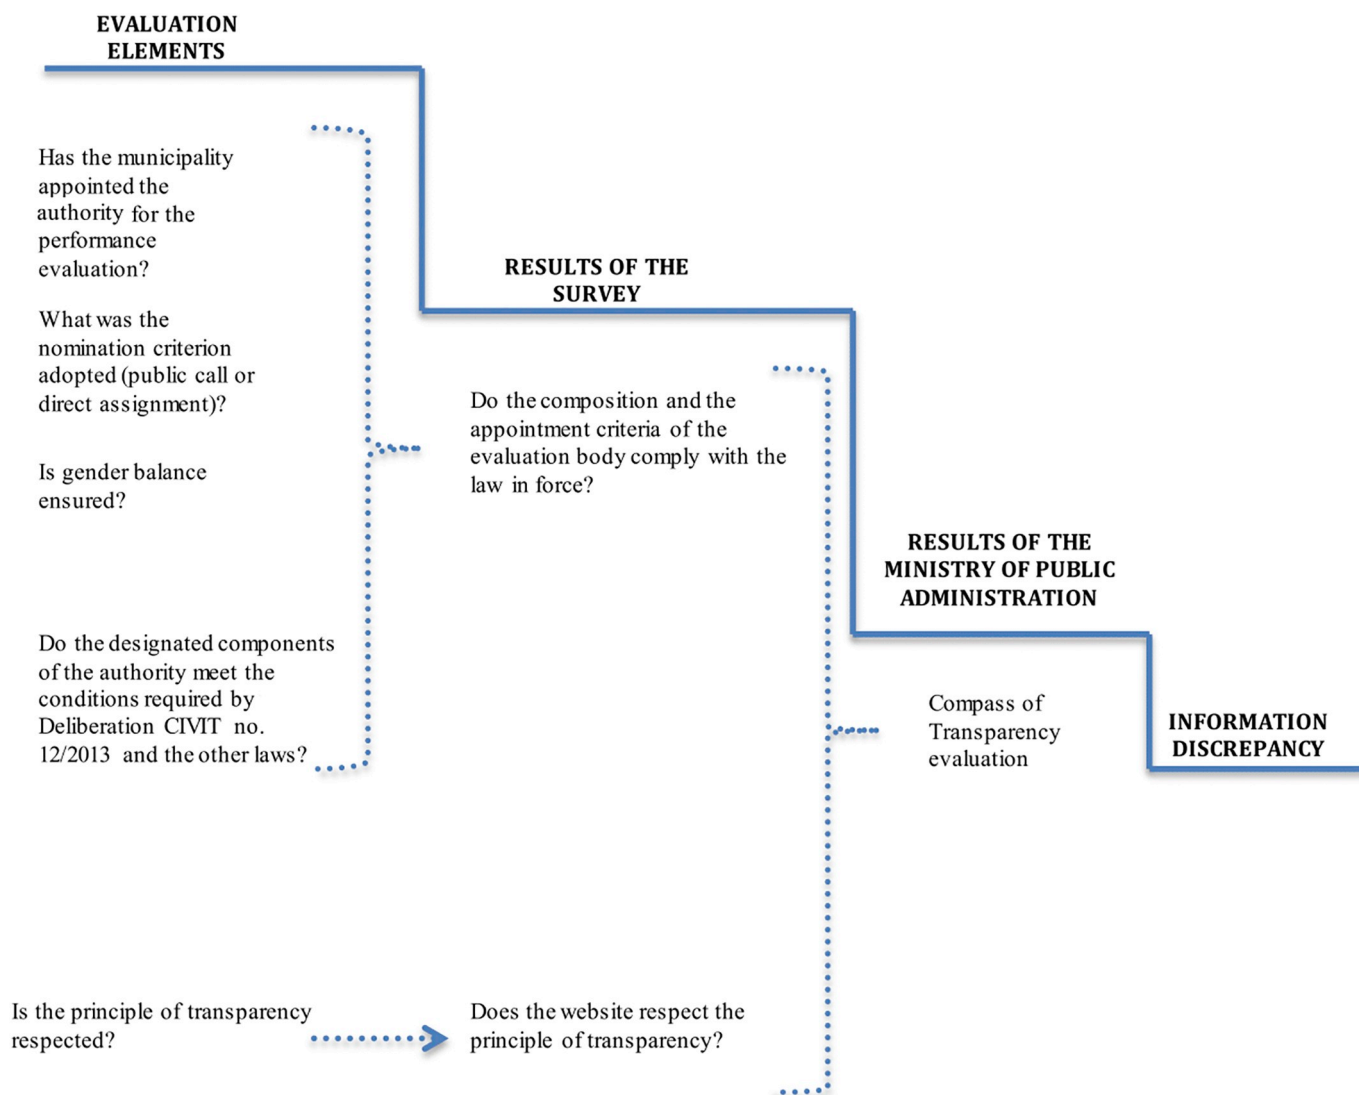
EVALUATION ELEMENTS

Has the municipality appointed the authority for the performance evaluation?

What was the nomination criterion adopted (public call or direct assignment)?

Is gender balance ensured?

Do the designated components of the authority meet the conditions required by Deliberation CIVIT no. 12/2013 and the other laws?

Is the principle of transparency respected?

RESULTS OF THE SURVEY

Do the composition and the appointment criteria of the evaluation body comply with the law in force?

Does the website respect the principle of transparency?

RESULTS OF THE MINISTRY OF PUBLIC ADMINISTRATION

Compass of Transparency evaluation

INFORMATION DISCREPANCY